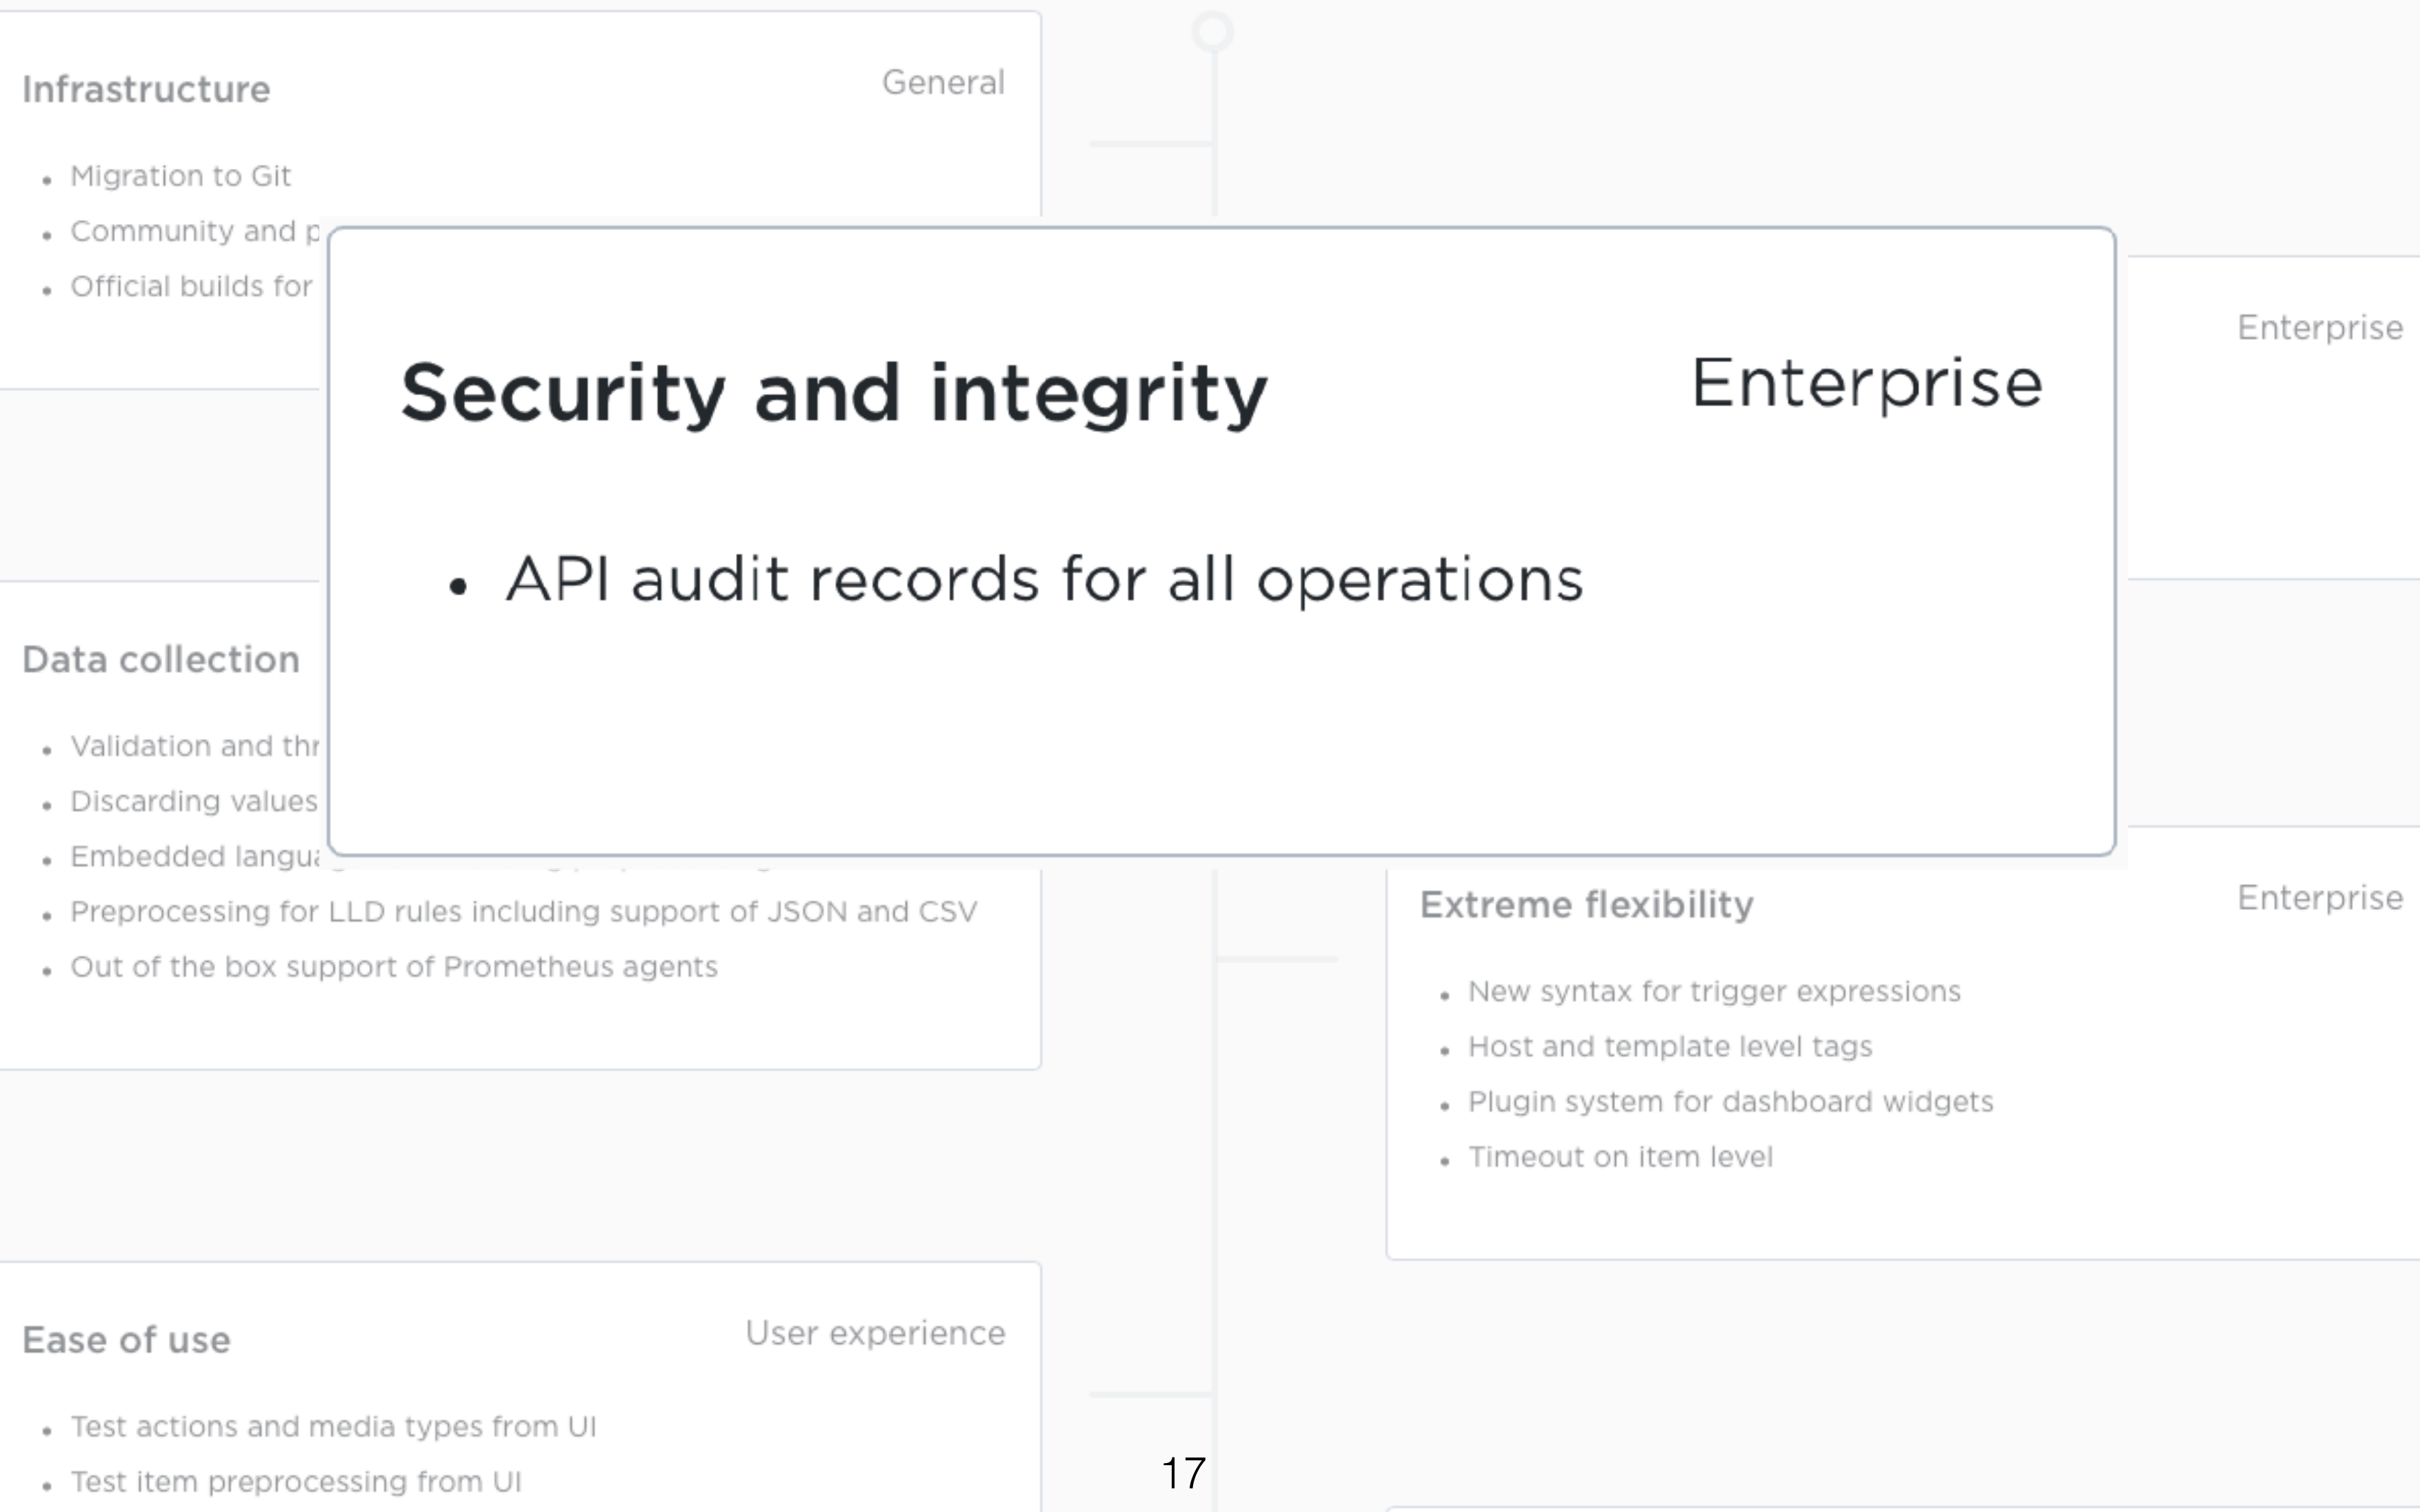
Infrastructure

General

- Migration to Git
- Community and p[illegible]
- Official builds for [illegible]

Enterprise

Security and integrity

Enterprise

- API audit records for all operations

Data collection

- Validation and thr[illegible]
- Discarding values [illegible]
- Embedded langu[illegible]
- Preprocessing for LLD rules including support of JSON and CSV
- Out of the box support of Prometheus agents

Extreme flexibility

Enterprise

- New syntax for trigger expressions
- Host and template level tags
- Plugin system for dashboard widgets
- Timeout on item level

Ease of use

User experience

- Test actions and media types from UI
- Test item preprocessing from UI

17